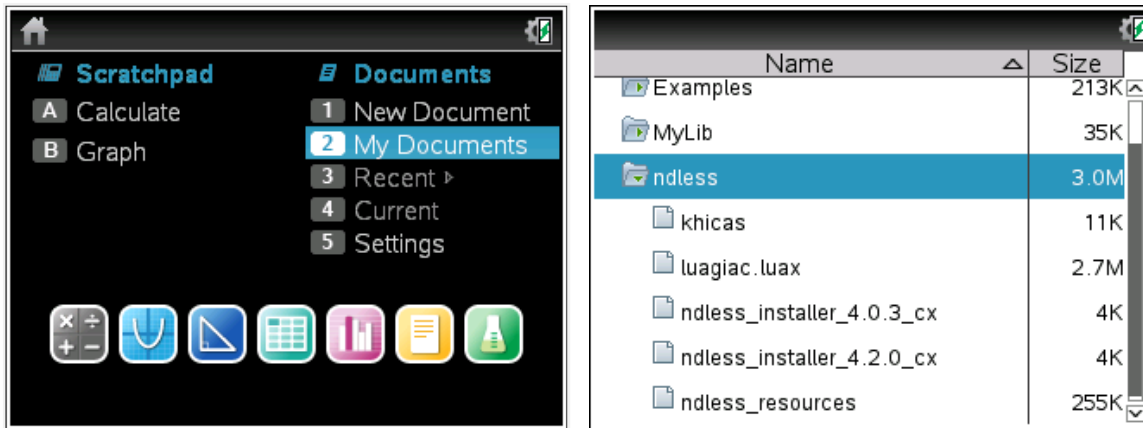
Scratchpad
A Calculate
B Graph

Documents
1 New Document
2 My Documents
3 Recent
4 Current
5 Settings

| Name | Size |
|---|---|
| Examples | 213K |
| MyLib | 35K |
| ndless | 3.0M |
| khicas | 11K |
| luagiac.luax | 2.7M |
| ndless_installer_4.0.3_cx | 4K |
| ndless_installer_4.2.0_cx | 4K |
| ndless_resources | 255K |